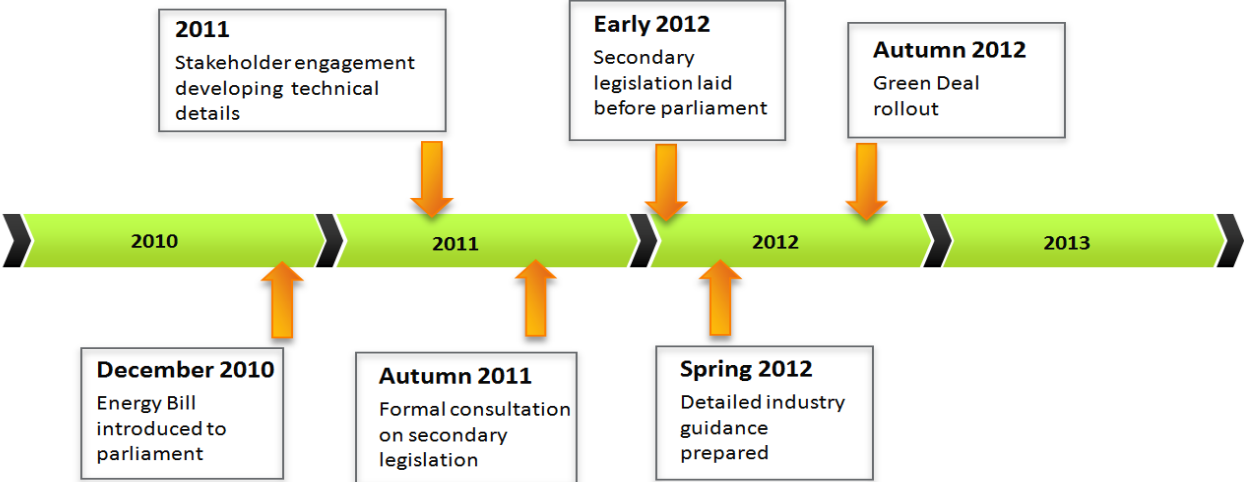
2011
Stakeholder engagement developing technical details

Early 2012
Secondary legislation laid before parliament

Autumn 2012
Green Deal rollout

2010

2011

2012

2013

December 2010
Energy Bill introduced to parliament

Autumn 2011
Formal consultation on secondary legislation

Spring 2012
Detailed industry guidance prepared